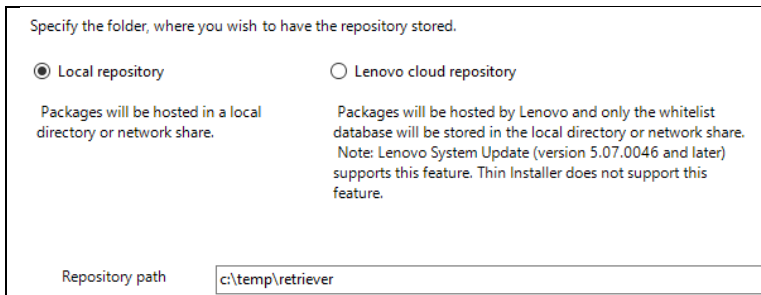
Specify the folder, where you wish to have the repository stored.

Local repository

Packages will be hosted in a local directory or network share.

Lenovo cloud repository

Packages will be hosted by Lenovo and only the whitelist database will be stored in the local directory or network share. Note: Lenovo System Update (version 5.07.0046 and later) supports this feature. Thin Installer does not support this feature.

Repository path

c:\temp\retriever